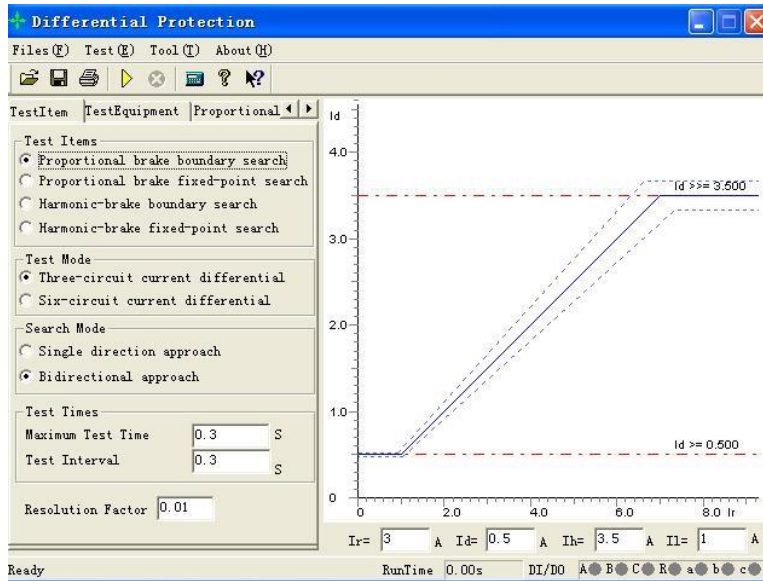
Differential Protection

Files(F) Test(E) Tool(T) About(H)

TestItem TestEquipment Proportional

Test Items
Proportional brake boundary search
Proportional brake fixed-point search
Harmonic-brake boundary search
Harmonic-brake fixed-point search

Test Mode
Three-circuit current differential
Six-circuit current differential

Search Mode
Single direction approach
Bidirectional approach

Test Times
Maximum Test Time 0.3 S
Test Interval 0.3 S

Resolution Factor 0.01

Id
4.0
3.0
2.0
1.0
0
0 2.0 4.0 6.0 8.0 Ir
Id >>= 3.500
Id >= 0.500

Ir= 3 A Id= 0.5 A Ih= 3.5 A Il= 1 A

Ready RunTime 0.00s DI/DO A B C R a b c